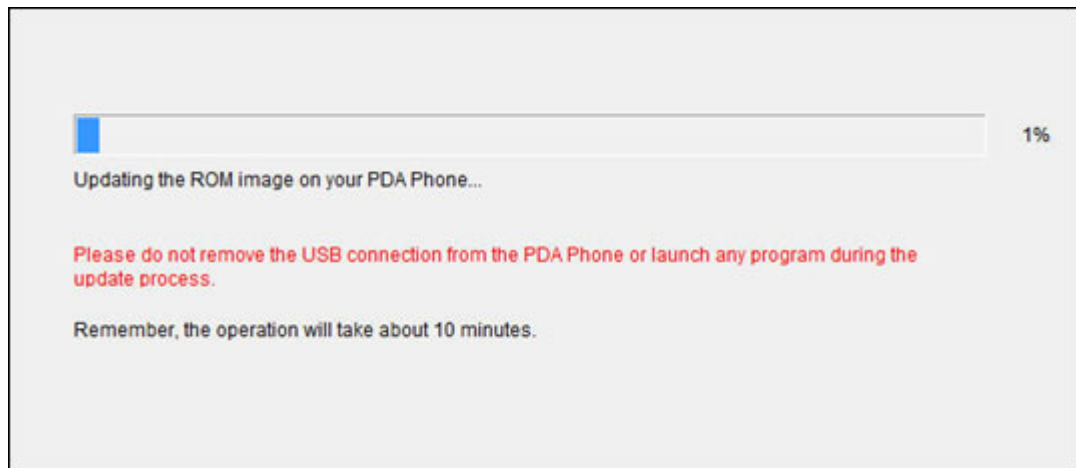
1%

Updating the ROM image on your PDA Phone...

Please do not remove the USB connection from the PDA Phone or launch any program during the update process.

Remember, the operation will take about 10 minutes.